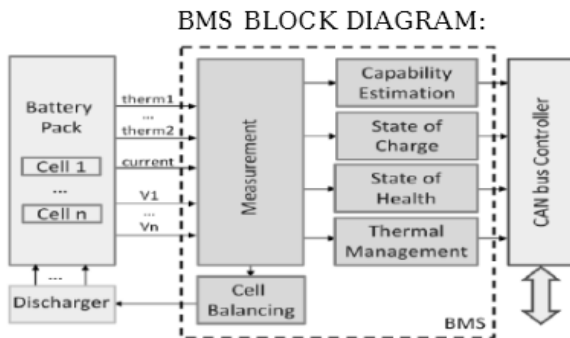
BMS BLOCK DIAGRAM:

Battery Pack

Cell 1

...

Cell n

therm1

...

therm2

current

V1

...

Vn

Measurement

Capability Estimation

State of Charge

State of Health

Thermal Management

CAN bus Controller

...

Discharger

Cell Balancing

BMS